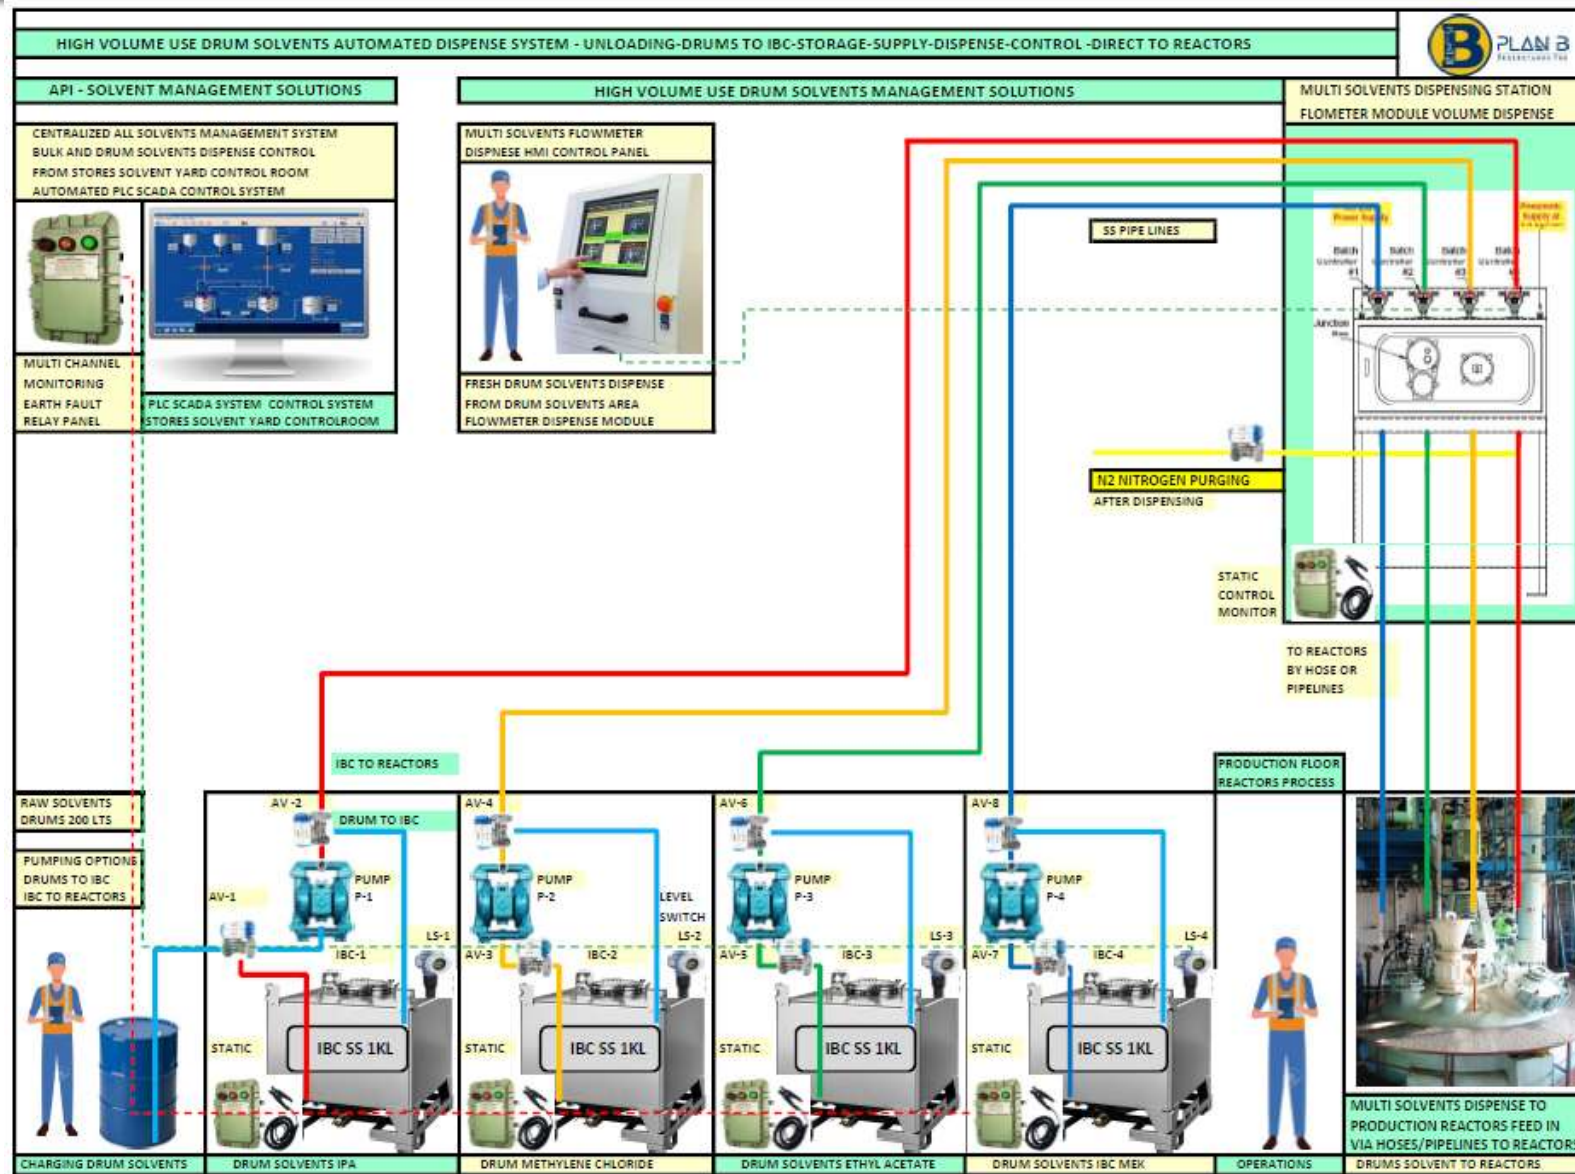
HIGH VOLUME USE DRUM SOLVENTS AUTOMATED DISPENSE SYSTEM - UNLOADING-DRUMS TO IBC-STORAGE-SUPPLY-DISPENSE-CONTROL -DIRECT TO REACTORS

PLAN B

API - SOLVENT MANAGEMENT SOLUTIONS

HIGH VOLUME USE DRUM SOLVENTS MANAGEMENT SOLUTIONS

MULTI SOLVENTS DISPENSING STATION
FLOMETER MODULE VOLUME DISPENSE

CENTRALIZED ALL SOLVENTS MANAGEMENT SYSTEM
BULK AND DRUM SOLVENTS DISPENSE CONTROL
FROM STORES SOLVENT YARD CONTROL ROOM
AUTOMATED PLC SCADA CONTROL SYSTEM

MULTI SOLVENTS FLOWMETER
DISPNESE HMI CONTROL PANEL

SS PIPE LINES

Batch Controller #1
Batch Controller #2
Batch Controller #3
Batch Controller #4

Junction Box

MULTI CHANNEL
MONITORING
EARTH FAULT
RELAY PANEL

PLC SCADA SYSTEM CONTROL SYSTEM
STORES SOLVENT YARD CONTROLROOM

FRESH DRUM SOLVENTS DISPENSE
FROM DRUM SOLVENTS AREA
FLOWMETER DISPENSE MODULE

N2 NITROGEN PURGING
AFTER DISPENSING

STATIC
CONTROL
MONITOR

TO REACTORS
BY HOSE OR
PIPELINES

IBC TO REACTORS

PRODUCTION FLOOR
REACTORS PROCESS

RAW SOLVENTS
DRUMS 200 LTS

AV -2
DRUM TO IBC
AV-4
AV-6
AV-8

PUMPING OPTIONS
DRUMS TO IBC
IBC TO REACTORS

PUMP P-1
PUMP P-2
LEVEL SWITCH
PUMP P-3
PUMP P-4

AV-1
LS-1
LS-2
LS-3
LS-4
IBC-1
AV-3
IBC-2
AV-5
IBC-3
AV-7
IBC-4

STATIC
IBC SS 1KL
STATIC
IBC SS 1KL
STATIC
IBC SS 1KL
STATIC
IBC SS 1KL

MULTI SOLVENTS DISPENSE TO
PRODUCTION REACTORS FEED IN
VIA HOSES/PIPELINES TO REACTORS

CHARGING DRUM SOLVENTS
DRUM SOLVENTS IPA
DRUM METHYLENE CHLORIDE
DRUM SOLVENTS ETHYL ACETATE
DRUM SOLVENTS IBC MEK
OPERATIONS
DRUMS SOLVENT TO REACTORS